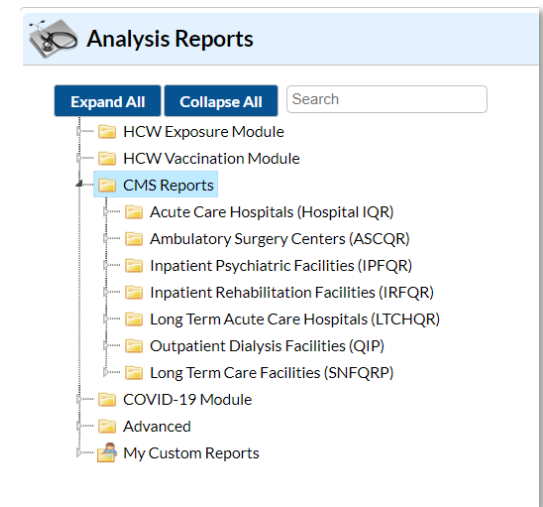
Analysis Reports

Expand All
Collapse All
Search

HCW Exposure Module
HCW Vaccination Module
CMS Reports
Acute Care Hospitals (Hospital IQR)
Ambulatory Surgery Centers (ASCQR)
Inpatient Psychiatric Facilities (IPFQR)
Inpatient Rehabilitation Facilities (IRFQR)
Long Term Acute Care Hospitals (LTCHQR)
Outpatient Dialysis Facilities (QIP)
Long Term Care Facilities (SNFQRP)
COVID-19 Module
Advanced
My Custom Reports